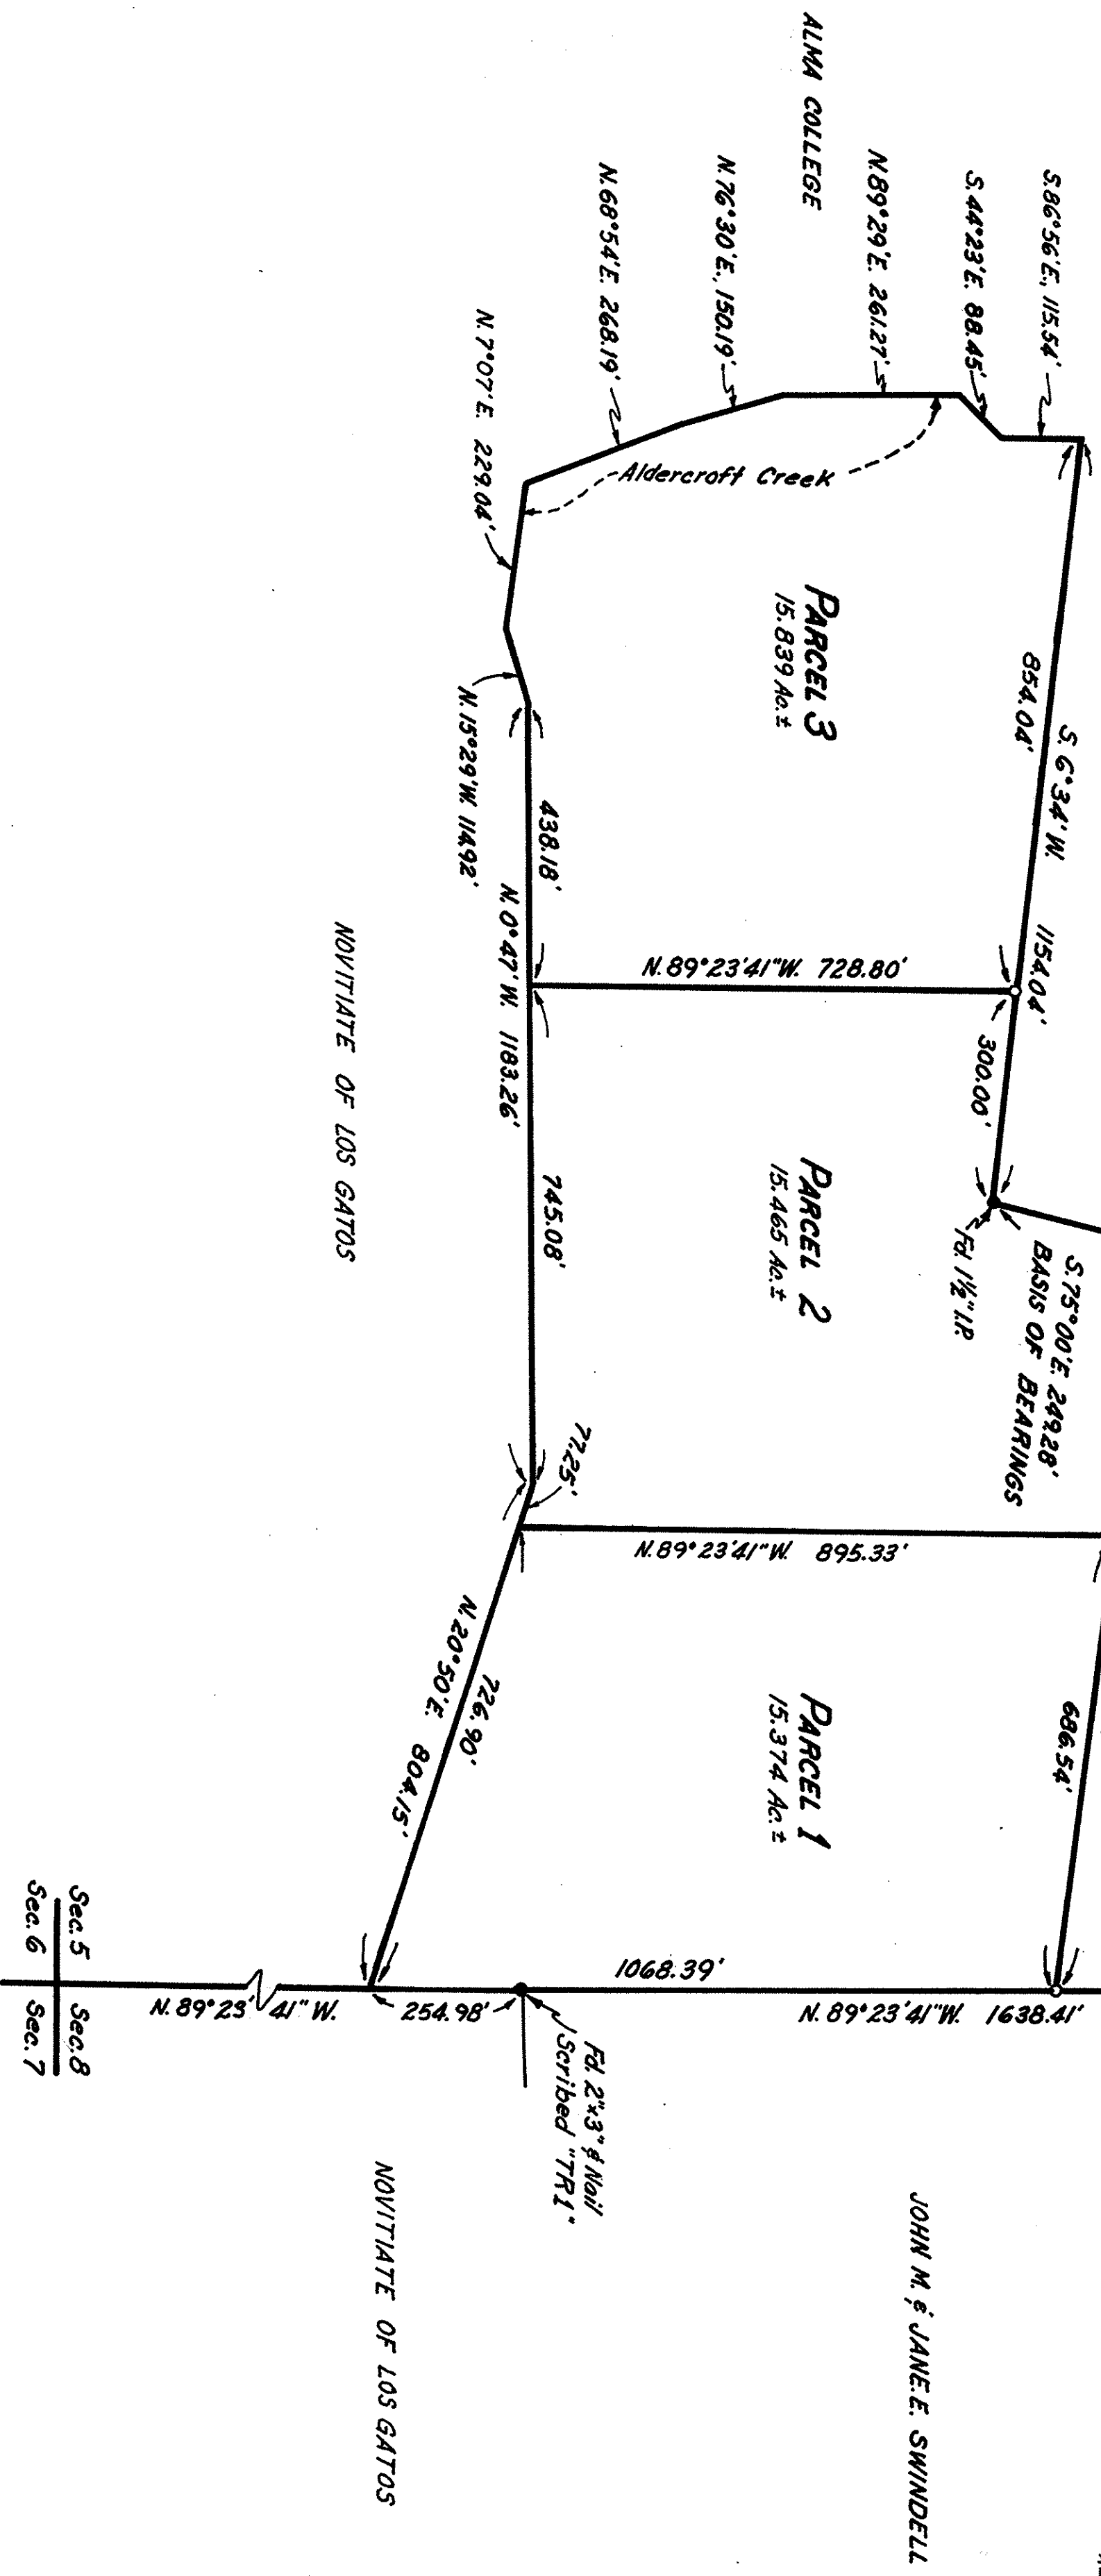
ALMA COLLEGE

S.86°56'E. 115.54'
S.44°23'E. 88.45'
N.89°29'E. 261.27'
N.76°30'E. 150.19'
N.68°54'E. 268.19'
N.7°07'E. 229.04'

Aldercroft Creek

PARCEL 3
15.839 Ac.±

S.6°34'W.
854.04'
1154.04'
300.00'

N.15°29'W. 114.92'
438.18'
N.0°47'W. 1183.26'
745.08'

N.89°23'41"W. 728.80'

PARCEL 2
15.465 Ac.±

Fd. 1½" I.P.
S.75°00'E. 249.28'
BASIS OF BEARINGS

77.25'

N.89°23'41"W. 895.33'

N.20°50'E. 804.15'
726.90'

PARCEL 1
15.374 Ac.±

686.54'

NOVITIATE OF LOS GATOS

1068.39'
N.89°23'41"W.
254.98'
N.89°23'41"W. 1638.41'

Sec.5 Sec.8
Sec.6 Sec.7

Fd. 2"x3" & Nail
Scribed "TR1"

NOVITIATE OF LOS GATOS

JOHN M. & JANE E. SWINDELL